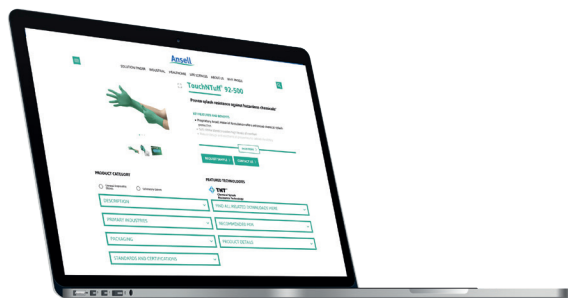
Ansell

SOLUTION FINDER INDUSTRIAL HEALTHCARE LIFE SCIENCES ABOUT US WHY ANSELL

TouchNTuff® 92-500

Proven splash resistance against hazardous chemicals*

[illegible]

PRODUCT CATEGORY

FEATURED TECHNOLOGIES

TNT

DESCRIPTION

PRIMARY INDUSTRIES

PACKAGING

STANDARDS AND CERTIFICATIONS

TAKE ALL RELATED DOWNLOADS HERE

RECOMMENDED FOR

PRODUCT DETAILS

REQUEST SAMPLE

CONTACT US